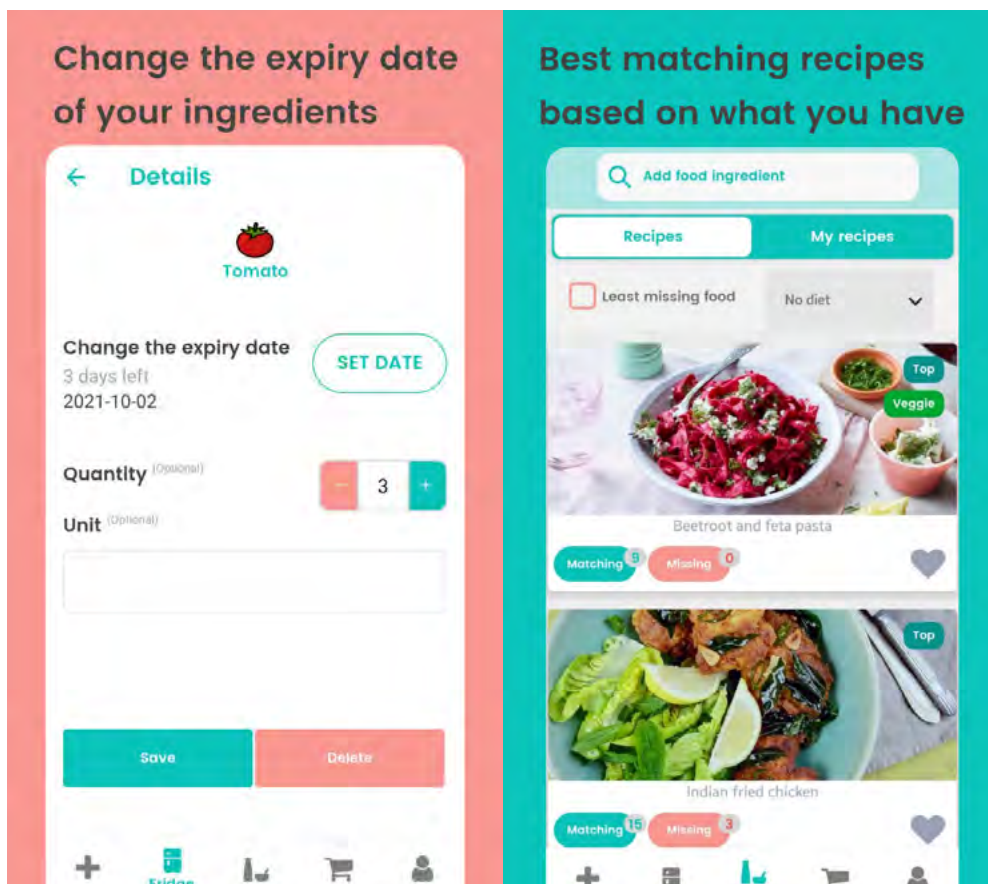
Change the expiry date of your ingredients

Details

Tomato

Change the expiry date
3 days left
2021-10-02

SET DATE

Quantity (Optional)

-
3
+

Unit (Optional)

Save

Delete

Fridge

Best matching recipes based on what you have

Add food ingredient

Recipes

My recipes

Least missing food

No diet

Top

Veggie

Beetroot and feta pasta

Matching 9

Missing 0

Top

Indian fried chicken

Matching 15

Missing 3